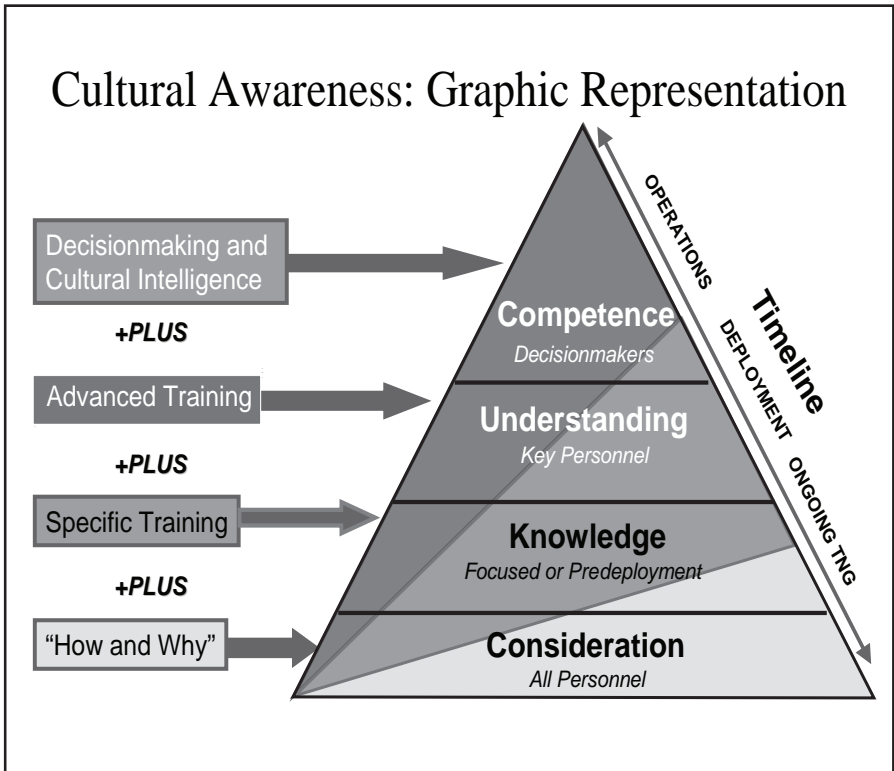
Cultural Awareness: Graphic Representation

Decisionmaking and Cultural Intelligence

+PLUS

Advanced Training

+PLUS

Specific Training

+PLUS

"How and Why"

Competence
Decisionmakers

Understanding
Key Personnel

Knowledge
Focused or Predeployment

Consideration
All Personnel

OPERATIONS

DEPLOYMENT

ONGOING TNG

Timeline